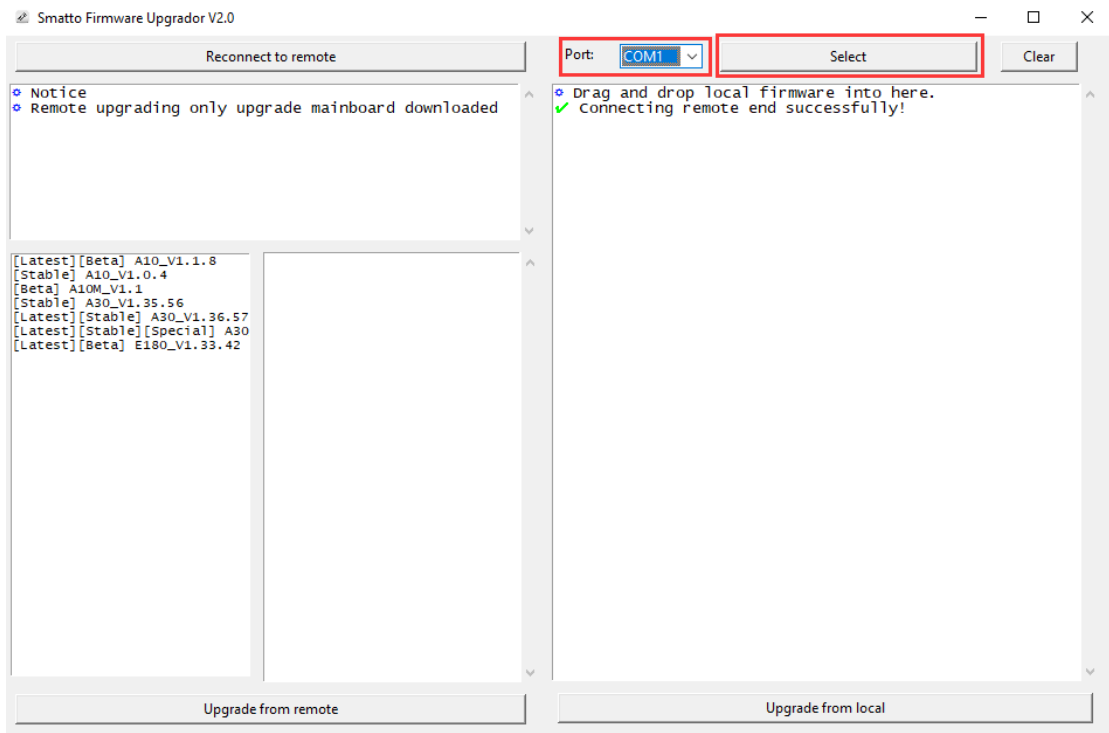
Smatto Firmware Upgrador V2.0

Reconnect to remote

Port: COM1

Select

Clear

Notice
Remote upgrading only upgrade mainboard downloaded

[Latest][Beta] A10_V1.1.8
[Stable] A10_V1.0.4
[Beta] A10M_V1.1
[Stable] A30_V1.35.56
[Latest][Stable] A30_V1.36.57
[Latest][Stable][Special] A30
[Latest][Beta] E180_V1.33.42

Drag and drop local firmware into here.
✔ Connecting remote end successfully!

Upgrade from remote

Upgrade from local